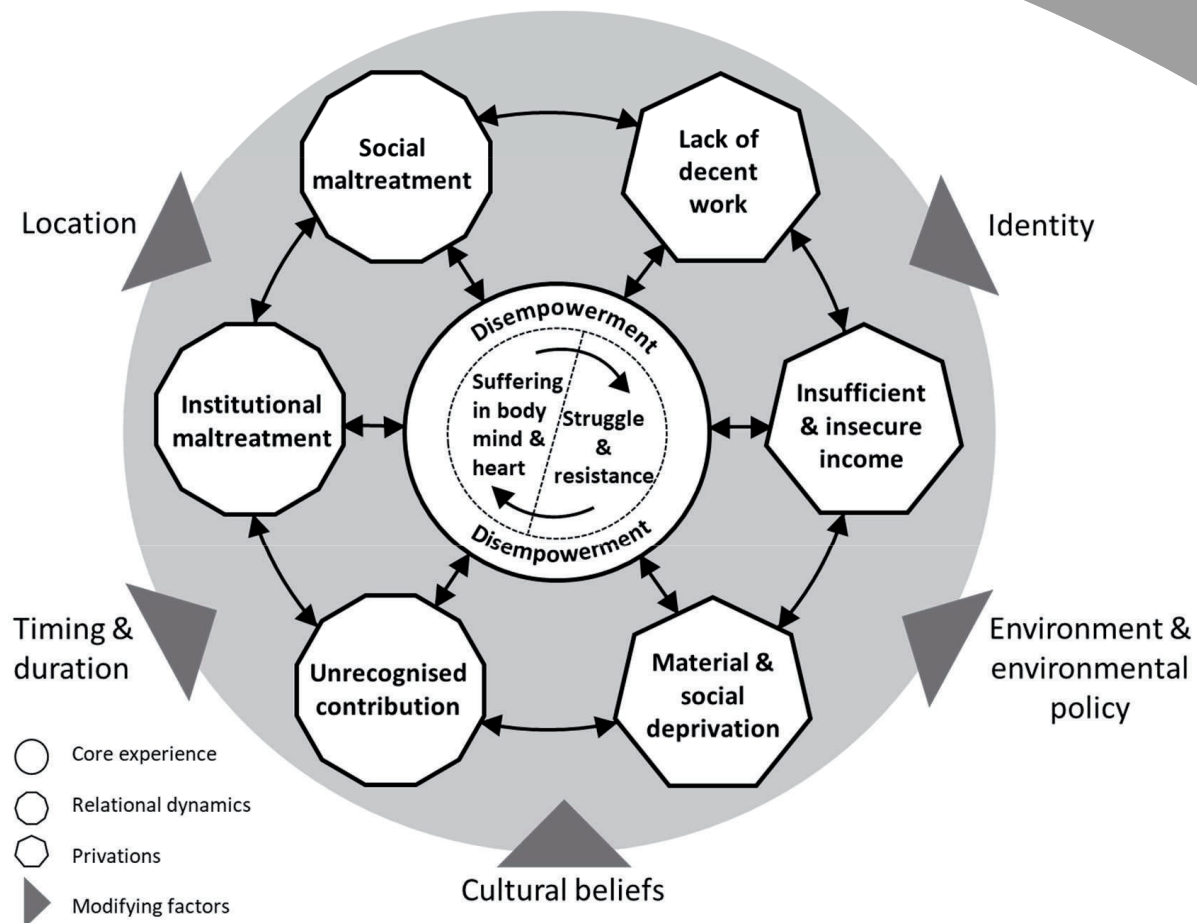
Social maltreatment

Lack of decent work

Location

Identity

Disempowerment

Suffering in body mind & heart

Struggle & resistance

Disempowerment

Institutional maltreatment

Insufficient & insecure income

Timing & duration

Environment & environmental policy

Unrecognised contribution

Material & social deprivation

Core experience

Relational dynamics

Privations

Modifying factors

Cultural beliefs